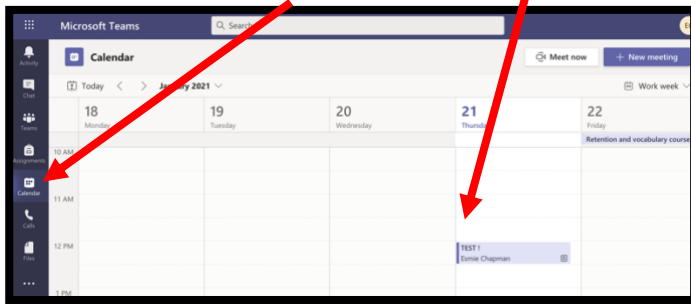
Microsoft Teams
Search
Activity
Chat
Teams
Assignments
Calendar
Calls
Files
...
Calendar
Meet now
+ New meeting
Today
January 2021
Work week
18 Monday
19 Tuesday
20 Wednesday
21 Thursday
22 Friday
Retention and vocabulary course
10 AM
11 AM
12 PM
1 PM
TEST !
Esmie Chapman